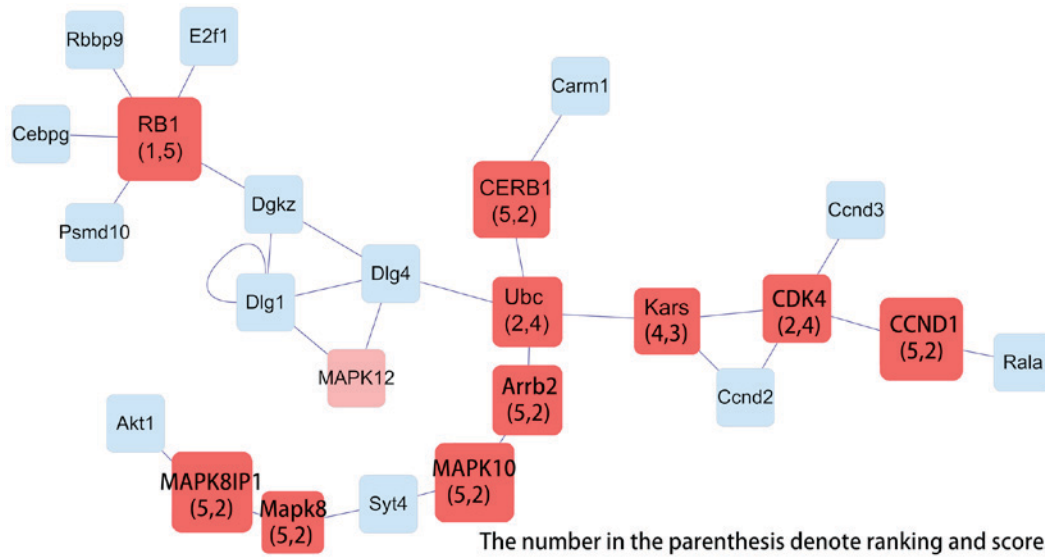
Rbbp9
E2f1
Cebpg
RB1
(1,5)
Psmd10
Dgkz
Carm1
CERB1
(5,2)
Ccnd3
Dlg1
Dlg4
Ubc
(2,4)
Kars
(4,3)
CDK4
(2,4)
CCND1
(5,2)
Rala
MAPK12
Arrb2
(5,2)
Ccnd2
Akt1
MAPK8IP1
(5,2)
Mapk8
(5,2)
Syt4
MAPK10
(5,2)

The number in the parenthesis denote ranking and score